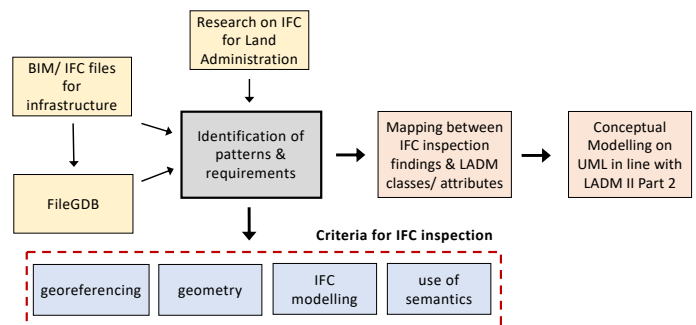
Research on IFC for Land Administration

BIM/ IFC files for infrastructure

FileGDB

Identification of patterns & requirements

Mapping between IFC inspection findings & LADM classes/ attributes

Conceptual Modelling on UML in line with LADM II Part 2

Criteria for IFC inspection

georeferencing

geometry

IFC modelling

use of semantics